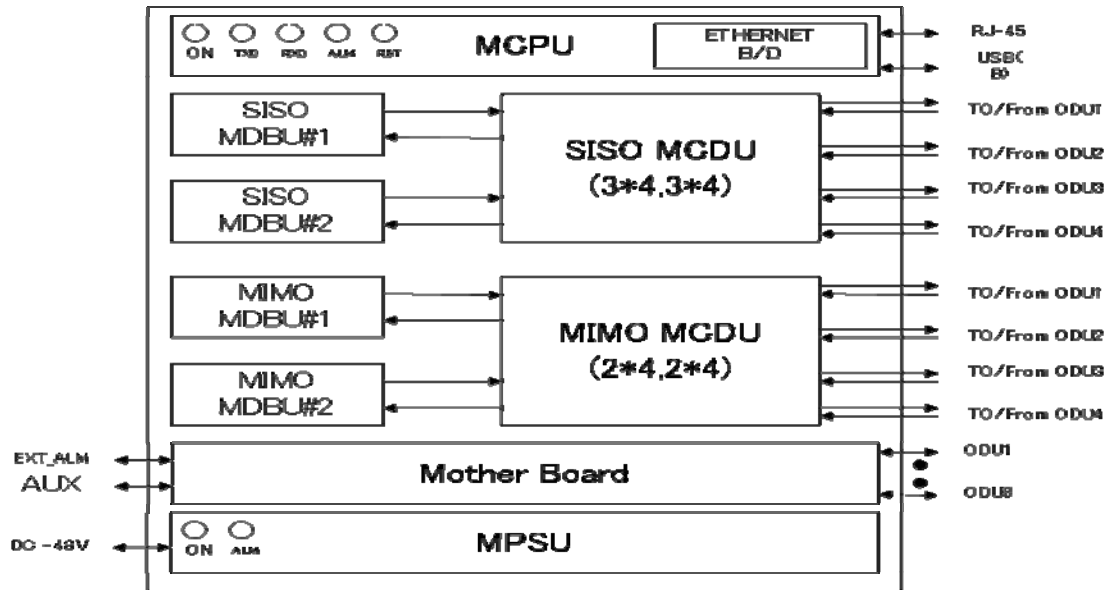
ON TXD RXD ALM RST

MCPU

ETHERNET B/D

RJ-45

USB0 B9

SISO MDBU#1

SISO MDBU#2

SISO MCDU (3*4,3*4)

TO/From ODU1

TO/From ODU2

TO/From ODU3

TO/From ODU4

MIMO MDBU#1

MIMO MDBU#2

MIMO MCDU (2*4,2*4)

TO/From ODU1

TO/From ODU2

TO/From ODU3

TO/From ODU4

EXT_ALM

AUX

Mother Board

ODU1

ODU8

DC -48V

ON ALM

MPSU